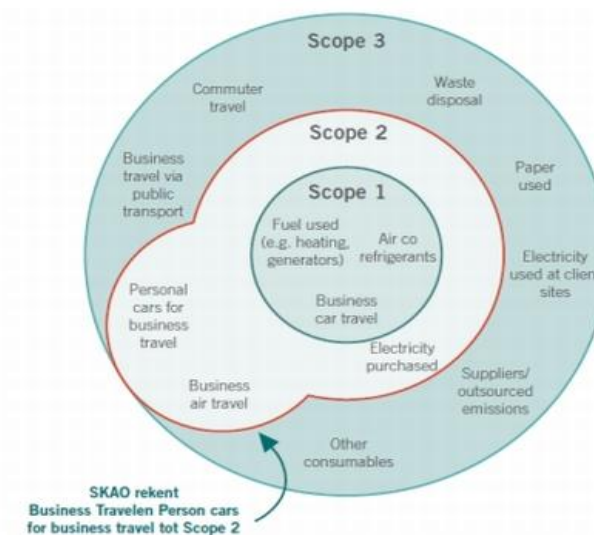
Scope 3

Commuter travel

Waste disposal

Scope 2

Business travel via public transport

Paper used

Scope 1

Fuel used (e.g. heating, generators)

Air co refrigerants

Electricity used at client sites

Personal cars for business travel

Business car travel

Electricity purchased

Suppliers/ outsourced emissions

Business air travel

Other consumables

SKAO rekent Business Travelen Person cars for business travel tot Scope 2